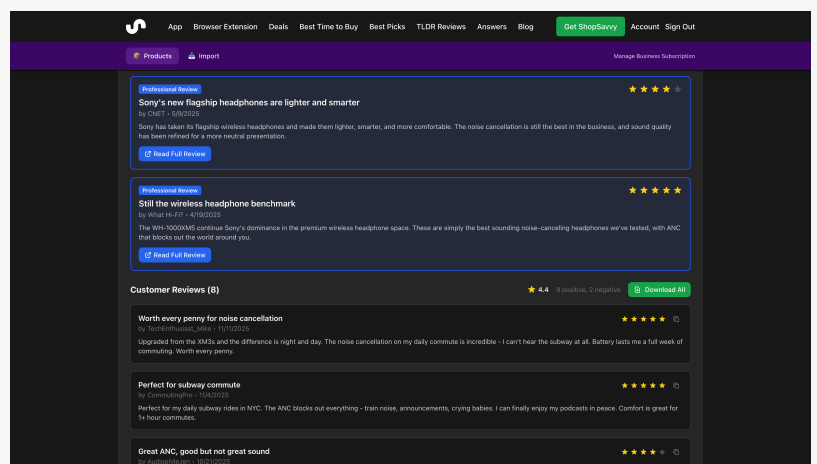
App Browser Extension Deals Best Time to Buy Best Picks TLDR Reviews Answers Blog Get ShopSavvy Account Sign Out

Products Import Manage Business Subscription

Professional Review
Sony's new flagship headphones are lighter and smarter
by CNET • 5/9/2025
Sony has taken its flagship wireless headphones and made them lighter, smarter, and more comfortable. The noise cancellation is still the best in the business, and sound quality has been refined for a more neutral presentation.
Read Full Review

Professional Review
Still the wireless headphone benchmark
by What Hi-Fi? • 4/19/2025
The WH-1000XM5 continue Sony's dominance in the premium wireless headphone space. These are simply the best sounding noise-canceling headphones we've tested, with ANC that blocks out the world around you.
Read Full Review

Customer Reviews (8)
4.4 9 positive, 2 negative Download All

Worth every penny for noise cancellation
by TechEnthusiast_Mike • 11/11/2025
Upgraded from the XM3s and the difference is night and day. The noise cancellation on my daily commute is incredible - I can't hear the subway at all. Battery lasts me a full week of commuting. Worth every penny.

Perfect for subway commute
by CommutingPro • 11/4/2025
Perfect for my daily subway rides in NYC. The ANC blocks out everything - train noise, announcements, crying babies. I can finally enjoy my podcasts in peace. Comfort is great for 1+ hour commutes.

Great ANC, good but not great sound
by AudiophileJen • 10/21/2025